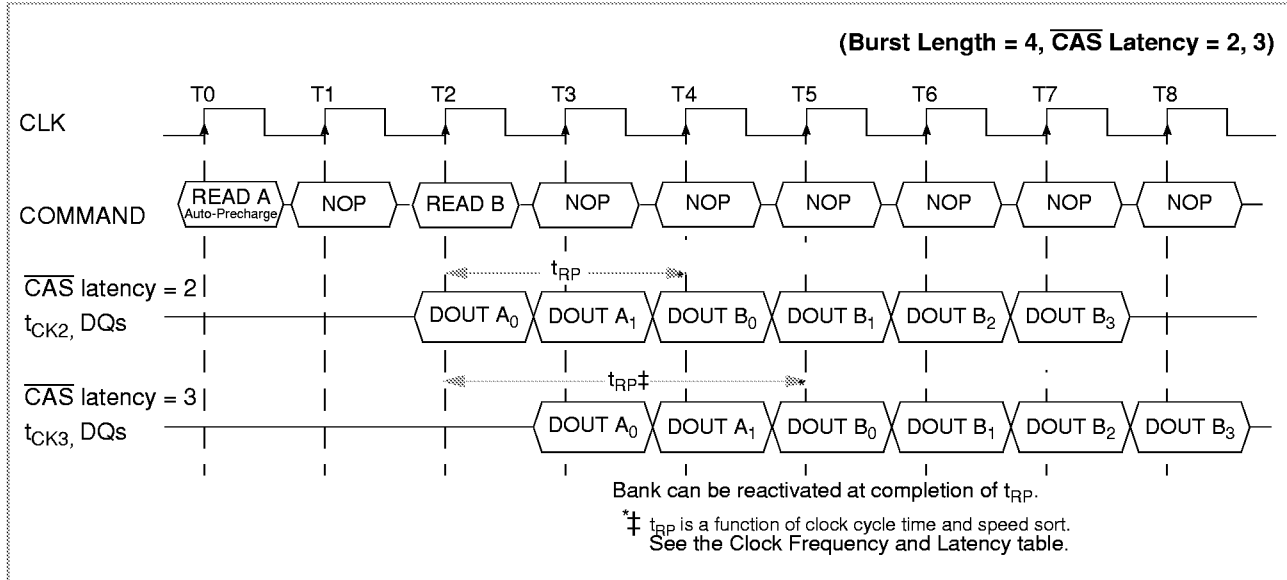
(Burst Length = 4, $\overline{CAS}$ Latency = 2, 3)

T0 T1 T2 T3 T4 T5 T6 T7 T8

CLK

COMMAND

READ A Auto-Precharge | NOP | READ B | NOP | NOP | NOP | NOP | NOP | NOP

$\overline{CAS}$ latency = 2
$t_{CK2}$, DQs

$t_{RP}$

DOUT $A_0$ | DOUT $A_1$ | DOUT $B_0$ | DOUT $B_1$ | DOUT $B_2$ | DOUT $B_3$

$\overline{CAS}$ latency = 3
$t_{CK3}$, DQs

$t_{RP}$‡

DOUT $A_0$ | DOUT $A_1$ | DOUT $B_0$ | DOUT $B_1$ | DOUT $B_2$ | DOUT $B_3$

Bank can be reactivated at completion of $t_{RP}$.

*‡ $t_{RP}$ is a function of clock cycle time and speed sort. See the Clock Frequency and Latency table.